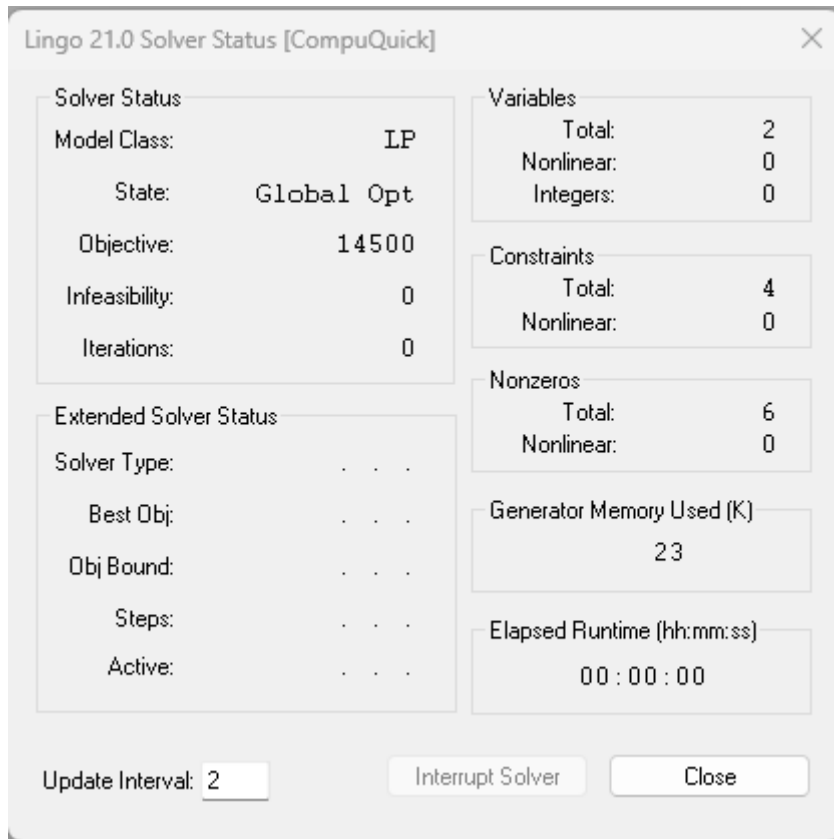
Lingo 21.0 Solver Status [CompuQuick]

×

Solver Status

Model Class: LP

State: Global Opt

Objective: 14500

Infeasibility: 0

Iterations: 0

Extended Solver Status

Solver Type: . . .

Best Obj: . . .

Obj Bound: . . .

Steps: . . .

Active: . . .

Variables

Total: 2

Nonlinear: 0

Integers: 0

Constraints

Total: 4

Nonlinear: 0

Nonzeros

Total: 6

Nonlinear: 0

Generator Memory Used (K)

23

Elapsed Runtime (hh:mm:ss)

00:00:00

Update Interval: 2

Interrupt Solver

Close